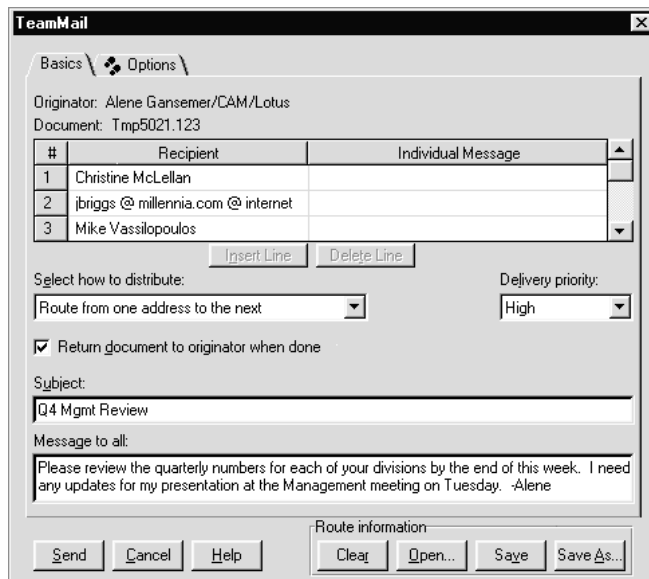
TeamMail

Basics
Options

Originator: Alene Gansemer/CAM/Lotus
Document: Tmp5021.123

| # | Recipient | Individual Message |
|---|---|---|
| 1 | Christine McLellan | |
| 2 | jbriggs @ millennia.com @ internet | |
| 3 | Mike Vassilopoulos | |

Insert Line
Delete Line

Select how to distribute:
Route from one address to the next

Delivery priority:
High

Return document to originator when done

Subject:
Q4 Mgmt Review

Message to all:
Please review the quarterly numbers for each of your divisions by the end of this week. I need any updates for my presentation at the Management meeting on Tuesday. -Alene

Send
Cancel
Help

Route information
Clear
Open...
Save
Save As...